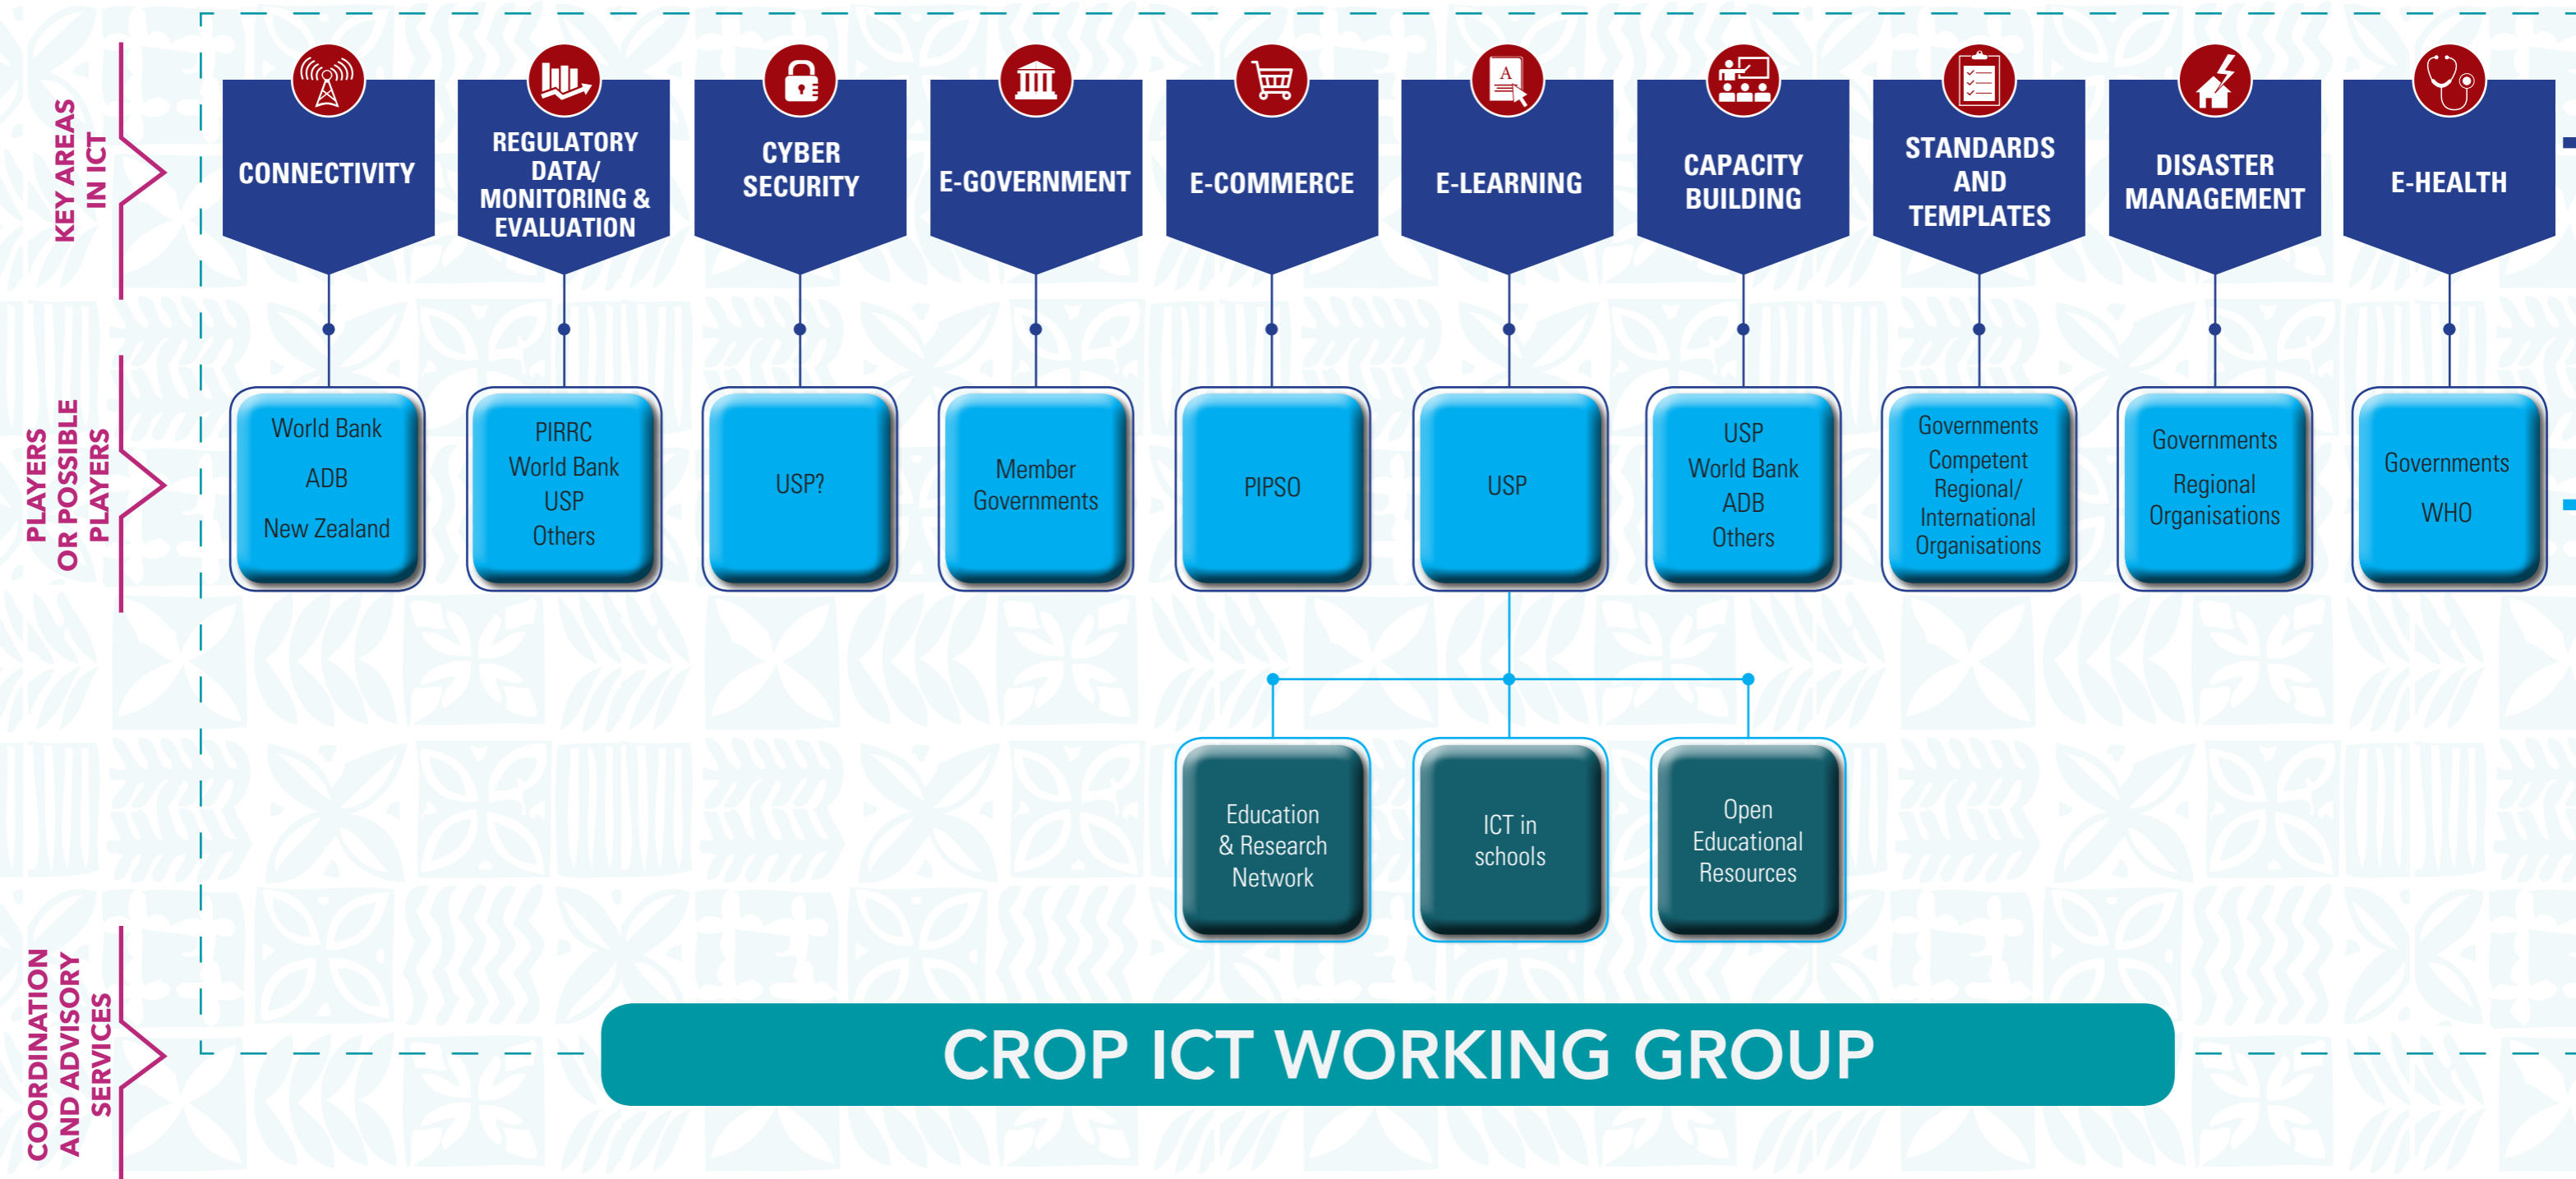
KEY AREAS IN ICT

CONNECTIVITY

REGULATORY DATA/ MONITORING & EVALUATION

CYBER SECURITY

E-GOVERNMENT

E-COMMERCE

E-LEARNING

CAPACITY BUILDING

STANDARDS AND TEMPLATES

DISASTER MANAGEMENT

E-HEALTH

PLAYERS OR POSSIBLE PLAYERS

World Bank
ADB
New Zealand

PIRRC
World Bank
USP
Others

USP?

Member Governments

PIPSO

USP

USP
World Bank
ADB
Others

Governments
Competent Regional/ International Organisations

Governments
Regional Organisations

Governments
WHO

Education & Research Network

ICT in schools

Open Educational Resources

COORDINATION AND ADVISORY SERVICES

CROP ICT WORKING GROUP